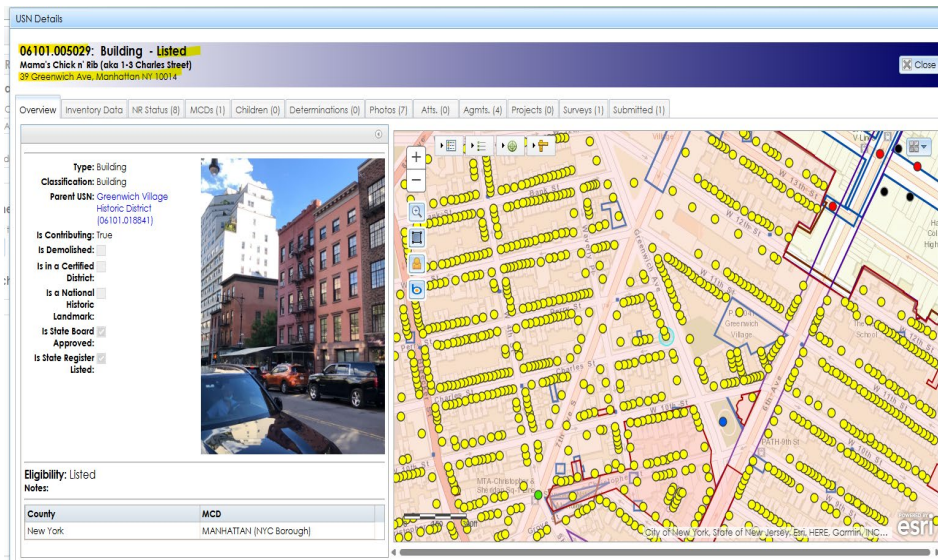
USN Details

06101.005029: Building - Listed
Mama's Chick n' Rib (aka 1-3 Charles Street)
39 Greenwich Ave, Manhattan NY 10014

Close

Overview | Inventory Data | NR Status (8) | MCDs (1) | Children (0) | Determinations (0) | Photos (7) | Atts. (0) | Agmts. (4) | Projects (0) | Surveys (1) | Submitted (1)

Type: Building
Classification: Building
Parent USN: Greenwich Village Historic District (06101.018841)
Is Contributing: True
Is Demolished:
Is in a Certified District:
Is a National Historic Landmark:
Is State Board Approved:
Is State Register Listed:

Eligibility: Listed
Notes:

| County | MCD |
|---|---|
| New York | MANHATTAN (NYC Borough) |

Greenwich Ave
Charles St
W 11th St
W 12th St
W 13th St
W 10th St
6th Ave
7th Ave
Greenwich Village
The School
PATH-9th St
MTA-Christopher St-Sheridan Sq
City of New York, State of New Jersey, Esri, HERE, Garmin, INC...
esri